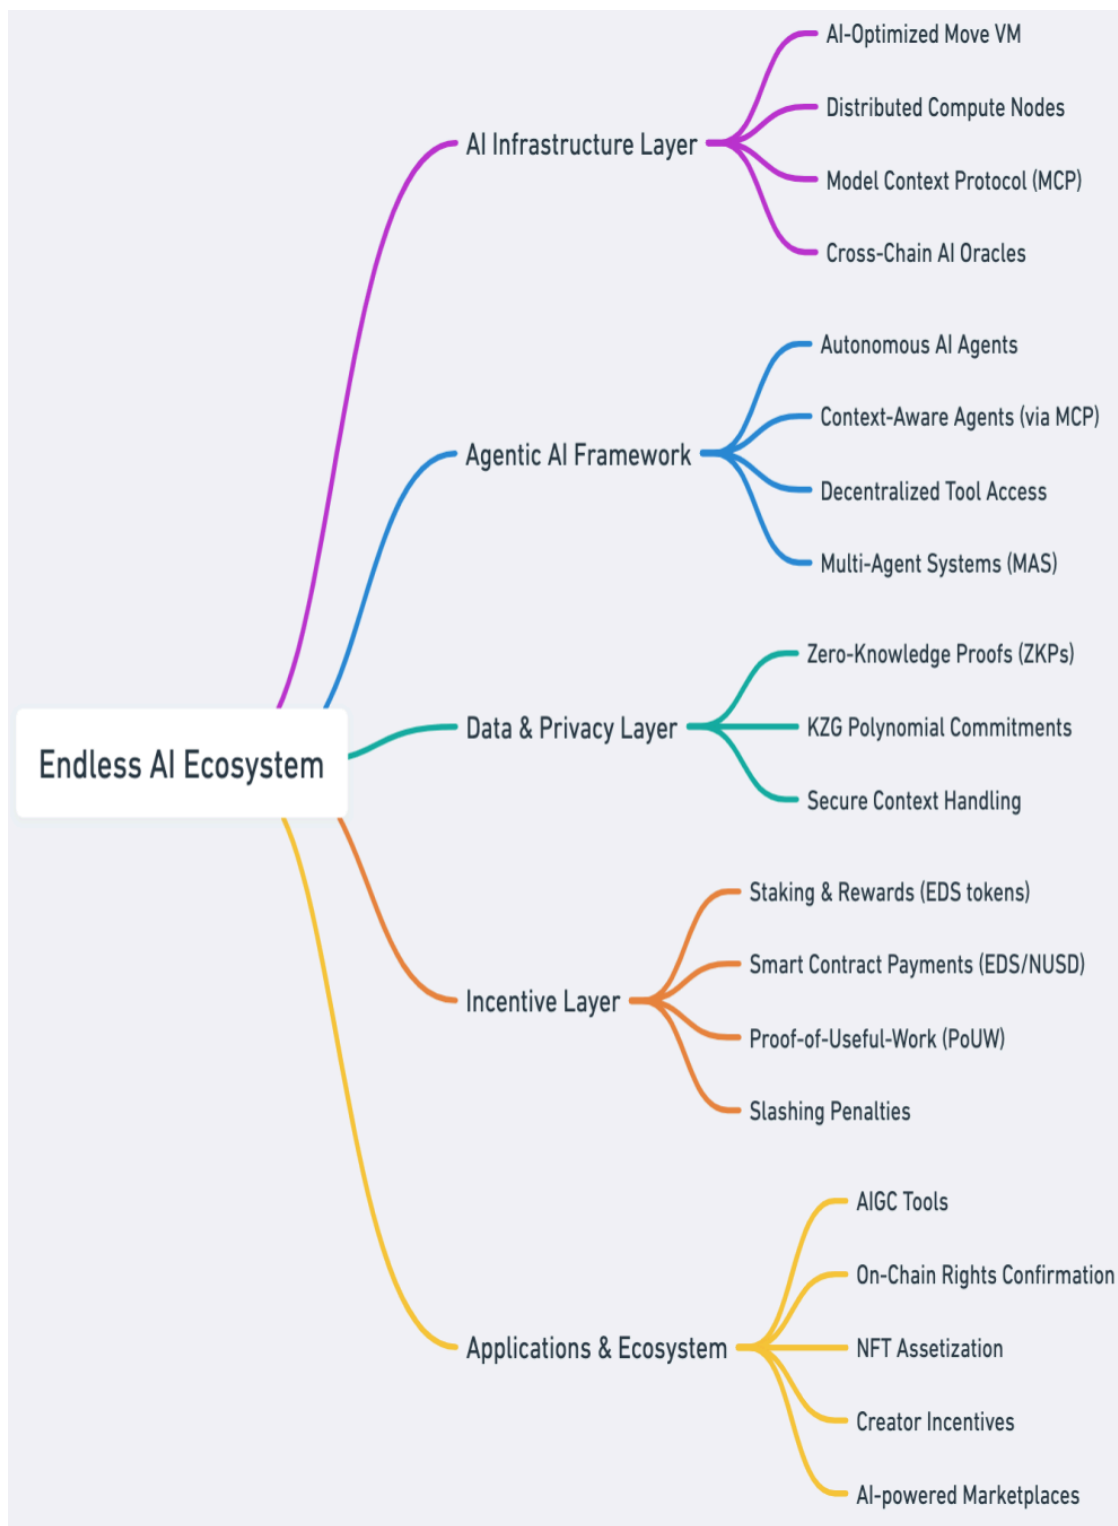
Endless AI Ecosystem

AI Infrastructure Layer
AI-Optimized Move VM
Distributed Compute Nodes
Model Context Protocol (MCP)
Cross-Chain AI Oracles

Agentic AI Framework
Autonomous AI Agents
Context-Aware Agents (via MCP)
Decentralized Tool Access
Multi-Agent Systems (MAS)

Data & Privacy Layer
Zero-Knowledge Proofs (ZKPs)
KZG Polynomial Commitments
Secure Context Handling

Incentive Layer
Staking & Rewards (EDS tokens)
Smart Contract Payments (EDS/NUSD)
Proof-of-Useful-Work (PoUW)
Slashing Penalties

Applications & Ecosystem
AIGC Tools
On-Chain Rights Confirmation
NFT Assetization
Creator Incentives
AI-powered Marketplaces